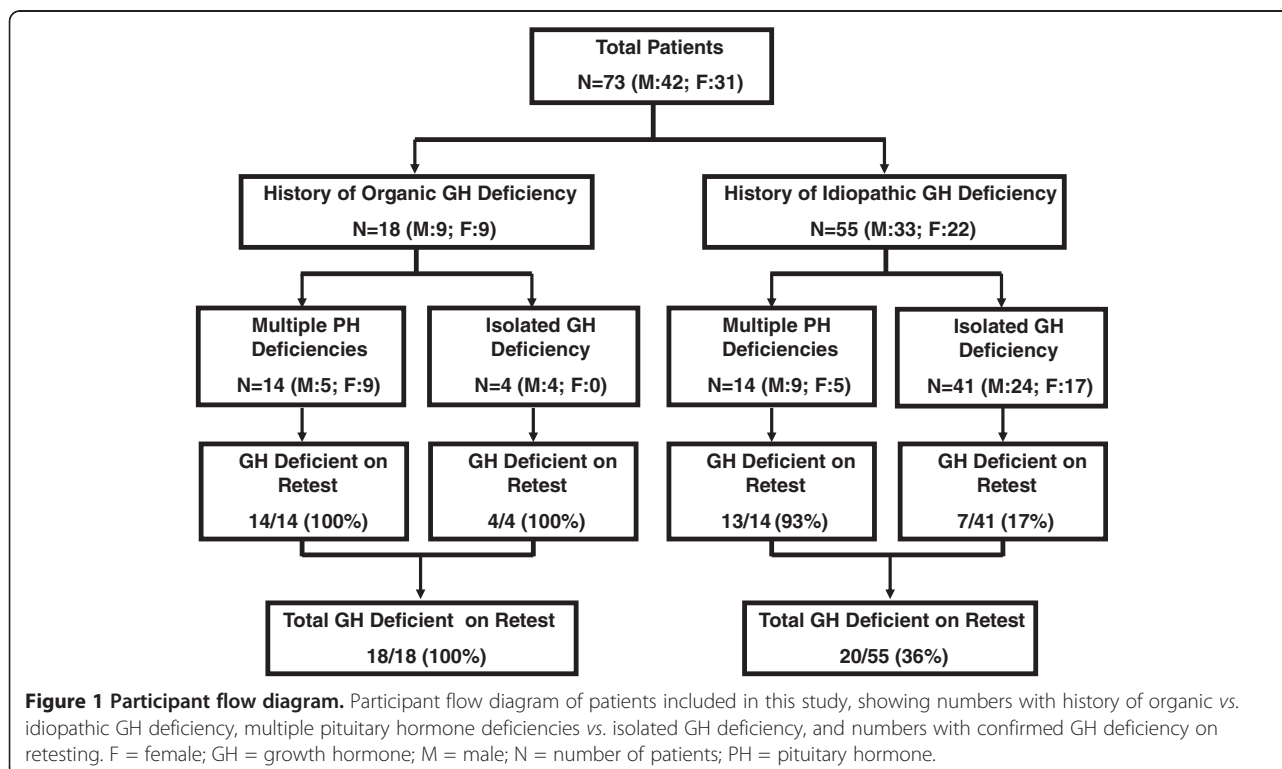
Total Patients
N=73 (M:42; F:31)

History of Organic GH Deficiency
N=18 (M:9; F:9)

History of Idiopathic GH Deficiency
N=55 (M:33; F:22)

Multiple PH Deficiencies
N=14 (M:5; F:9)

Isolated GH Deficiency
N=4 (M:4; F:0)

Multiple PH Deficiencies
N=14 (M:9; F:5)

Isolated GH Deficiency
N=41 (M:24; F:17)

GH Deficient on Retest
14/14 (100%)

GH Deficient on Retest
4/4 (100%)

GH Deficient on Retest
13/14 (93%)

GH Deficient on Retest
7/41 (17%)

Total GH Deficient on Retest
18/18 (100%)

Total GH Deficient on Retest
20/55 (36%)

**Figure 1 Participant flow diagram.** Participant flow diagram of patients included in this study, showing numbers with history of organic *vs*. idiopathic GH deficiency, multiple pituitary hormone deficiencies *vs*. isolated GH deficiency, and numbers with confirmed GH deficiency on retesting. F = female; GH = growth hormone; M = male; N = number of patients; PH = pituitary hormone.